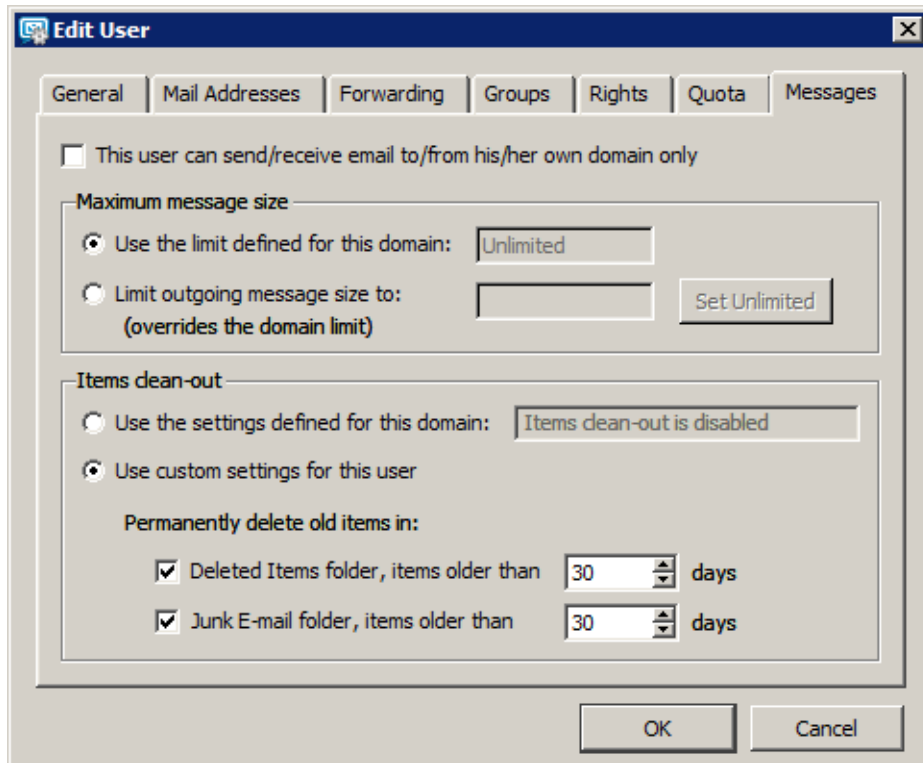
Edit User

General | Mail Addresses | Forwarding | Groups | Rights | Quota | Messages

This user can send/receive email to/from his/her own domain only

Maximum message size

Use the limit defined for this domain: Unlimited

Limit outgoing message size to: (overrides the domain limit)

Set Unlimited

Items clean-out

Use the settings defined for this domain: Items clean-out is disabled

Use custom settings for this user

Permanently delete old items in:

Deleted Items folder, items older than 30 days

Junk E-mail folder, items older than 30 days

OK

Cancel